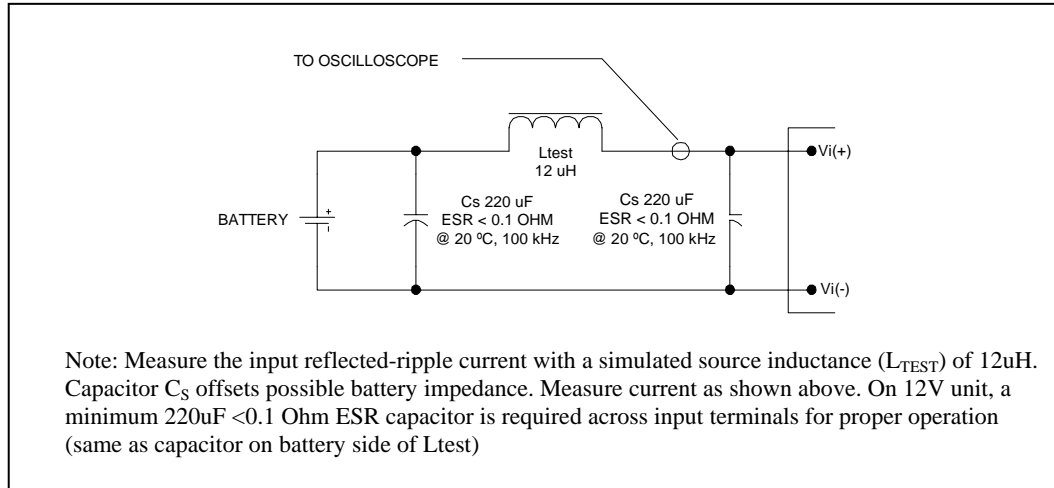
TO OSCILLOSCOPE

Ltest
12 uH

BATTERY

+

Cs 220 uF
ESR < 0.1 OHM
@ 20 ºC, 100 kHz

Cs 220 uF
ESR < 0.1 OHM
@ 20 ºC, 100 kHz

Vi(+)

Vi(-)

Note: Measure the input reflected-ripple current with a simulated source inductance ($L_{TEST}$) of 12uH. Capacitor $C_S$ offsets possible battery impedance. Measure current as shown above. On 12V unit, a minimum 220uF <0.1 Ohm ESR capacitor is required across input terminals for proper operation (same as capacitor on battery side of Ltest)